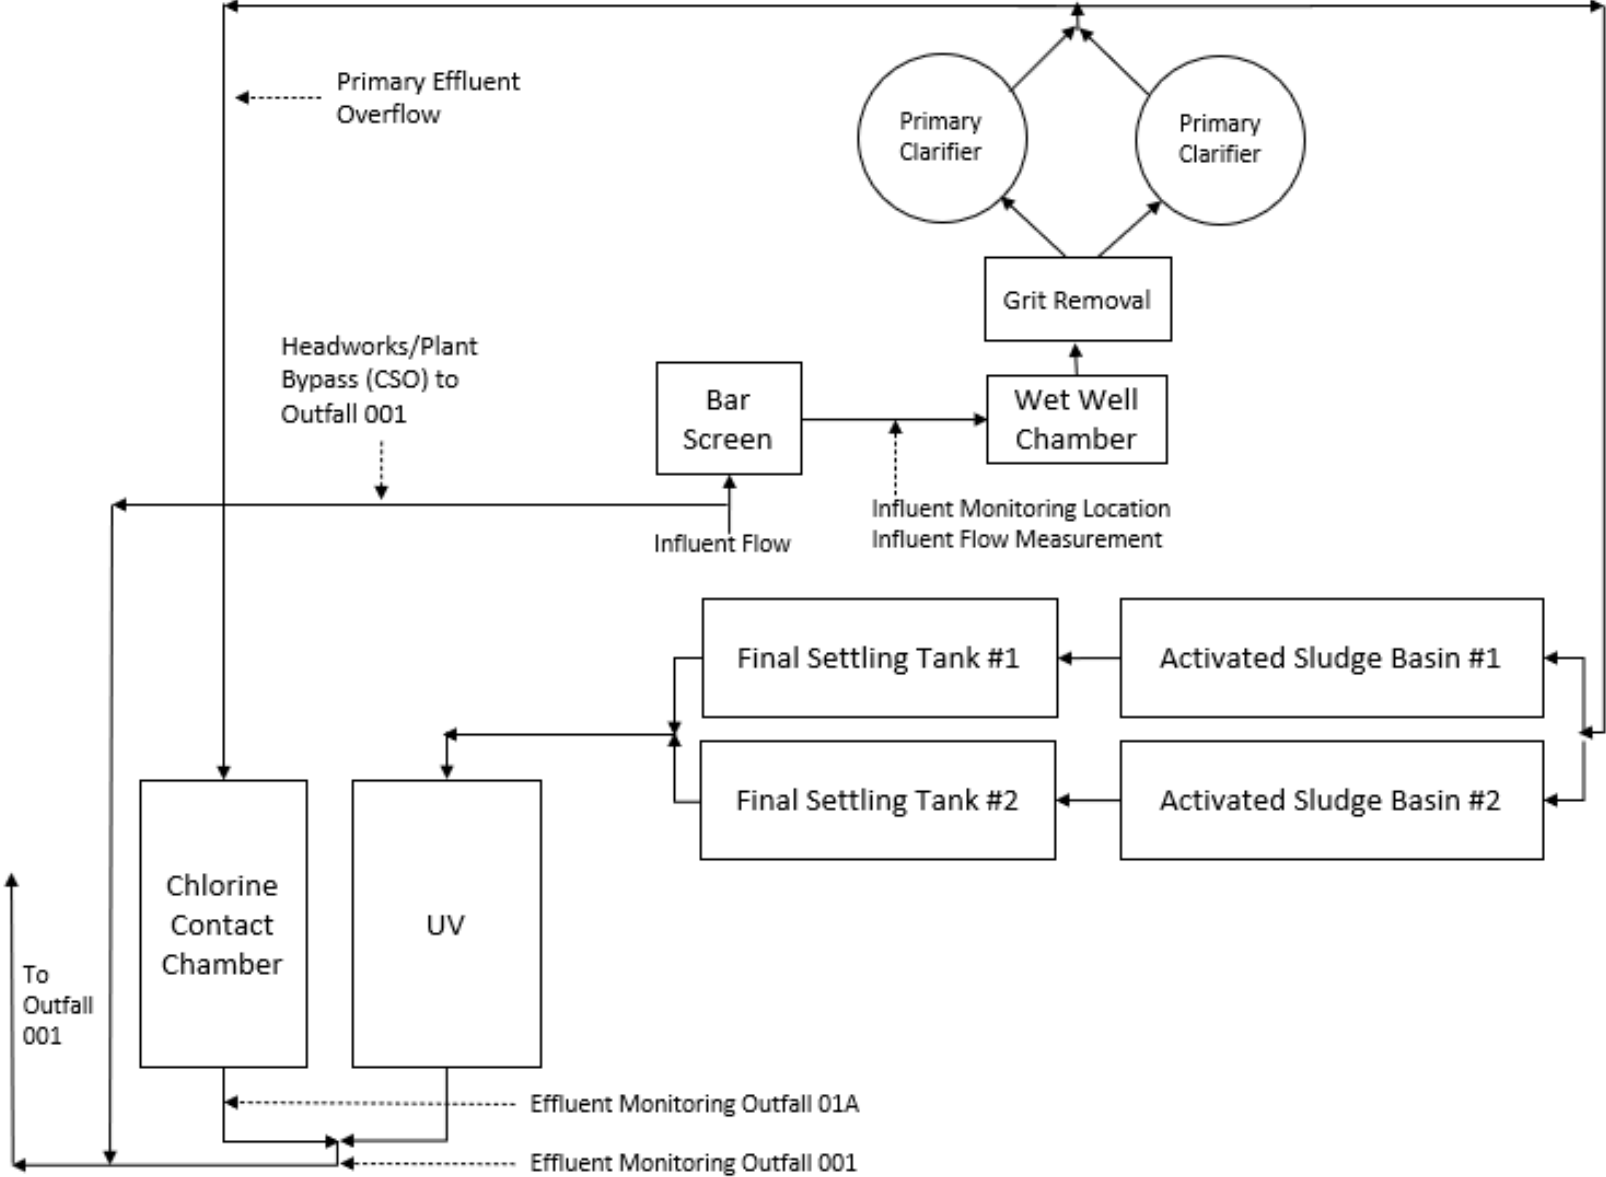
Primary Effluent Overflow

Primary Clarifier

Primary Clarifier

Grit Removal

Headworks/Plant Bypass (CSO) to Outfall 001

Bar Screen

Wet Well Chamber

Influent Flow

Influent Monitoring Location
Influent Flow Measurement

Final Settling Tank #1

Activated Sludge Basin #1

Final Settling Tank #2

Activated Sludge Basin #2

Chlorine Contact Chamber

UV

To Outfall 001

Effluent Monitoring Outfall 01A

Effluent Monitoring Outfall 001